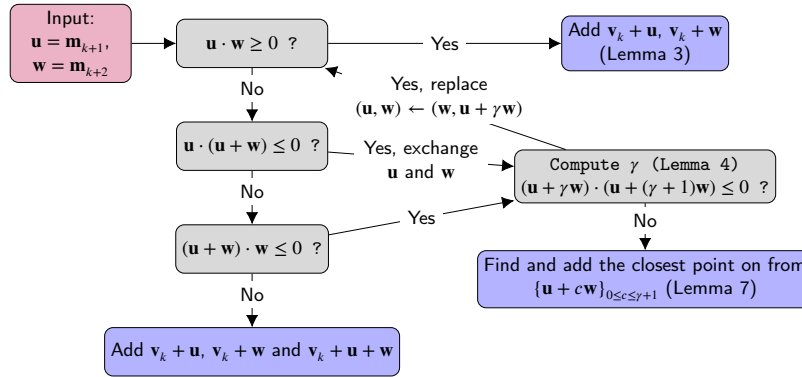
Input:
$\mathbf{u} = \mathbf{m}_{k+1}$,
$\mathbf{w} = \mathbf{m}_{k+2}$

$\mathbf{u} \cdot \mathbf{w} \geq 0$ ?

Yes

Add $\mathbf{v}_k + \mathbf{u}$, $\mathbf{v}_k + \mathbf{w}$ (Lemma 3)

No

Yes, replace $(\mathbf{u}, \mathbf{w}) \leftarrow (\mathbf{w}, \mathbf{u} + \gamma \mathbf{w})$

$\mathbf{u} \cdot (\mathbf{u} + \mathbf{w}) \leq 0$ ?

Yes, exchange $\mathbf{u}$ and $\mathbf{w}$

Compute $\gamma$ (Lemma 4)
$(\mathbf{u} + \gamma \mathbf{w}) \cdot (\mathbf{u} + (\gamma + 1)\mathbf{w}) \leq 0$ ?

No

Yes

$(\mathbf{u} + \mathbf{w}) \cdot \mathbf{w} \leq 0$ ?

No

Find and add the closest point on from $\{\mathbf{u} + c\mathbf{w}\}_{0 \leq c \leq \gamma+1}$ (Lemma 7)

No

Add $\mathbf{v}_k + \mathbf{u}$, $\mathbf{v}_k + \mathbf{w}$ and $\mathbf{v}_k + \mathbf{u} + \mathbf{w}$